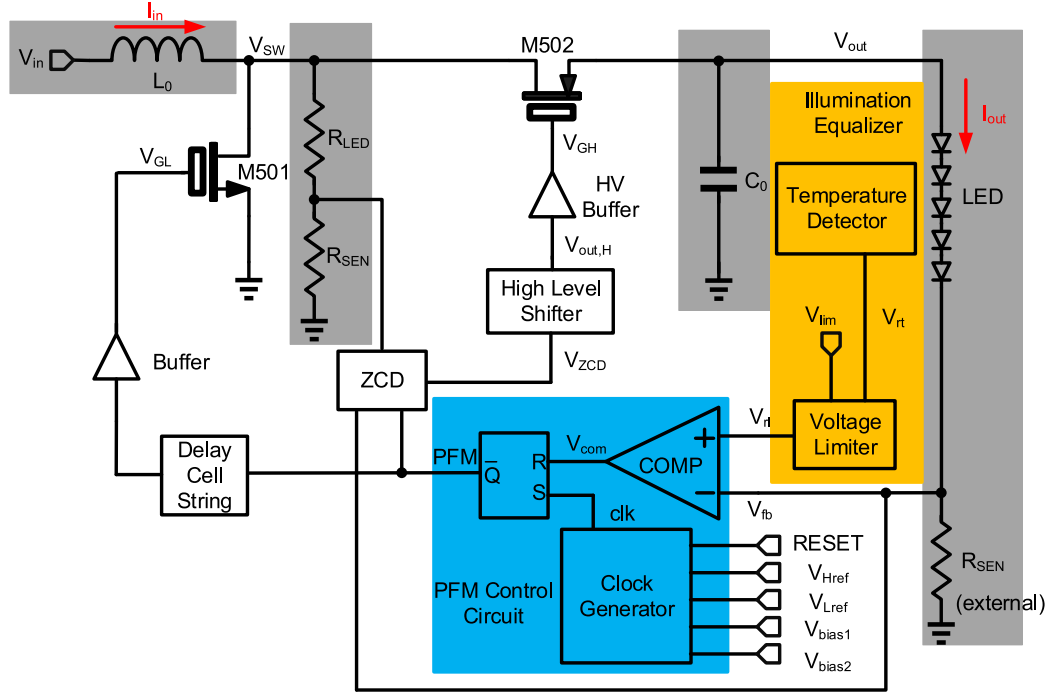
$I_{in}$

$V_{in}$

$L_0$

$V_{SW}$

M502

$V_{out}$

$R_{LED}$

$V_{GH}$

Illumination Equalizer

$I_{out}$

$V_{GL}$

M501

HV Buffer

$C_0$

Temperature Detector

LED

$R_{SEN}$

$V_{out,H}$

High Level Shifter

$V_{lim}$

$V_{rt}$

Buffer

$V_{ZCD}$

ZCD

$V_{rt}$

Voltage Limiter

Delay Cell String

PFM

$\overline{Q}$

R

S

$V_{com}$

COMP

+

−

$V_{fb}$

clk

RESET

$V_{Href}$

$V_{Lref}$

$V_{bias1}$

$V_{bias2}$

PFM Control Circuit

Clock Generator

$R_{SEN}$

(external)